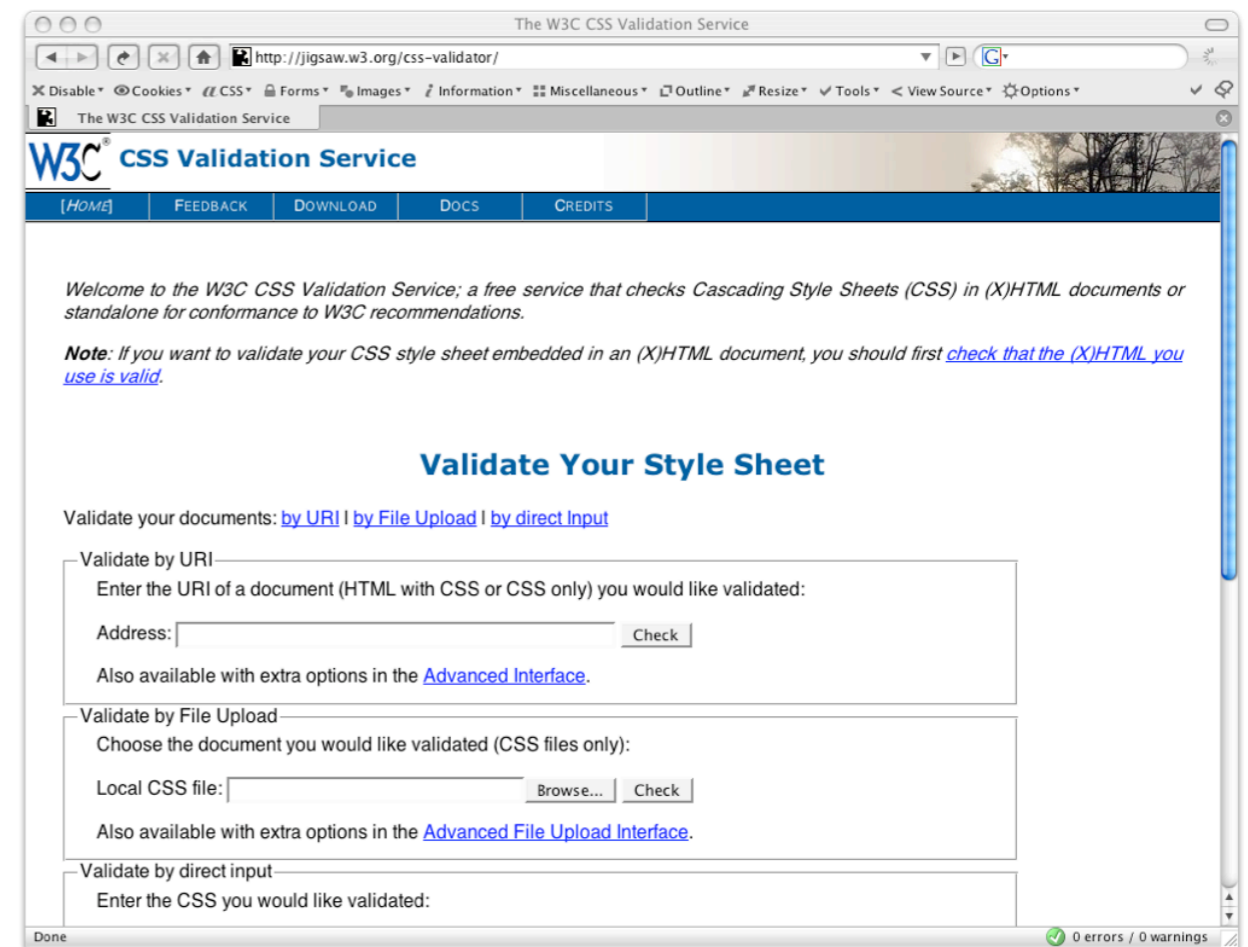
The W3C CSS Validation Service

http://jigsaw.w3.org/css-validator/

Disable Cookies CSS Forms Images Information Miscellaneous Outline Resize Tools View Source Options

The W3C CSS Validation Service

W3C CSS Validation Service

[HOME] FEEDBACK DOWNLOAD DOCS CREDITS

Welcome to the W3C CSS Validation Service; a free service that checks Cascading Style Sheets (CSS) in (X)HTML documents or standalone for conformance to W3C recommendations.

**Note**: If you want to validate your CSS style sheet embedded in an (X)HTML document, you should first check that the (X)HTML you use is valid.

Validate Your Style Sheet

Validate your documents: by URI | by File Upload | by direct Input

Validate by URI

Enter the URI of a document (HTML with CSS or CSS only) you would like validated:

Address: Check

Also available with extra options in the Advanced Interface.

Validate by File Upload

Choose the document you would like validated (CSS files only):

Local CSS file: Browse... Check

Also available with extra options in the Advanced File Upload Interface.

Validate by direct input

Enter the CSS you would like validated:

Done

0 errors / 0 warnings